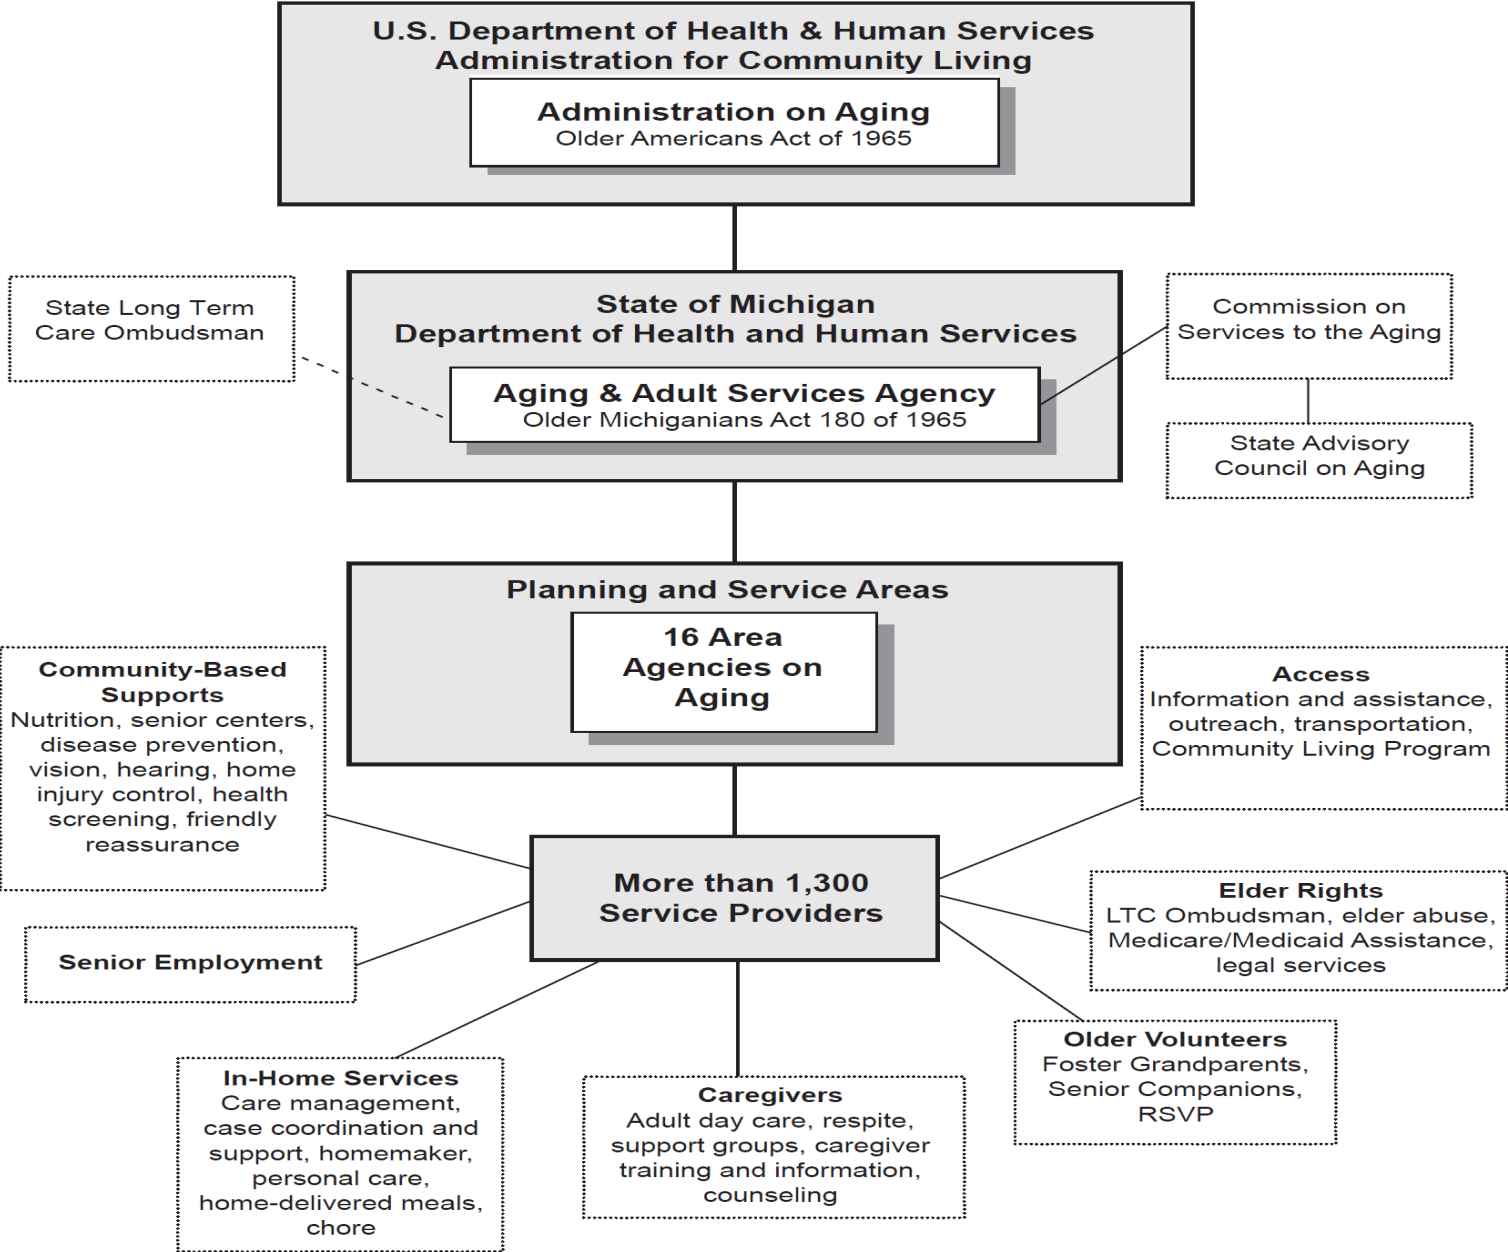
U.S. Department of Health & Human Services
Administration for Community Living

Administration on Aging
Older Americans Act of 1965

State Long Term Care Ombudsman

State of Michigan
Department of Health and Human Services

Aging & Adult Services Agency
Older Michiganians Act 180 of 1965

Commission on Services to the Aging

State Advisory Council on Aging

Planning and Service Areas

16 Area Agencies on Aging

Community-Based Supports
Nutrition, senior centers, disease prevention, vision, hearing, home injury control, health screening, friendly reassurance

Access
Information and assistance, outreach, transportation, Community Living Program

More than 1,300 Service Providers

Senior Employment

Elder Rights
LTC Ombudsman, elder abuse, Medicare/Medicaid Assistance, legal services

Older Volunteers
Foster Grandparents, Senior Companions, RSVP

In-Home Services
Care management, case coordination and support, homemaker, personal care, home-delivered meals, chore

Caregivers
Adult day care, respite, support groups, caregiver training and information, counseling